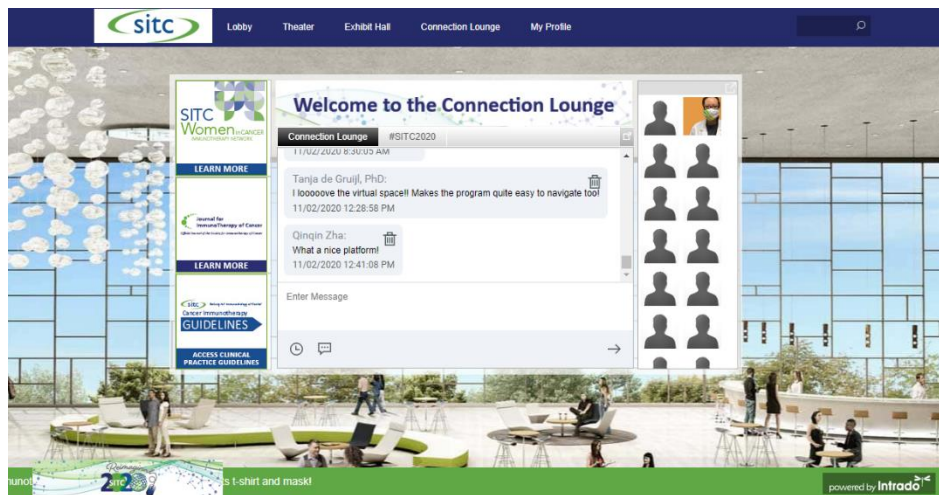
sitc

Lobby

Theater

Exhibit Hall

Connection Lounge

My Profile

SITC Women in CANCER IMMUNOTHERAPY NETWORK

LEARN MORE

Journal for ImmunoTherapy of Cancer

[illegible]

LEARN MORE

sitc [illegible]

Cancer Immunotherapy GUIDELINES

ACCESS CLINICAL PRACTICE GUIDELINES

Welcome to the Connection Lounge

Connection Lounge

#SITC2020

11/02/2020 8:30:05 AM

Tanja de Gruijl, PhD:
I looooove the virtual space!! Makes the program quite easy to navigate too!
11/02/2020 12:28:58 PM

Qinqin Zha:
What a nice platform!
11/02/2020 12:41:08 PM

Enter Message

unol

2020 sitc

s t-shirt and mask!

powered by Intrado